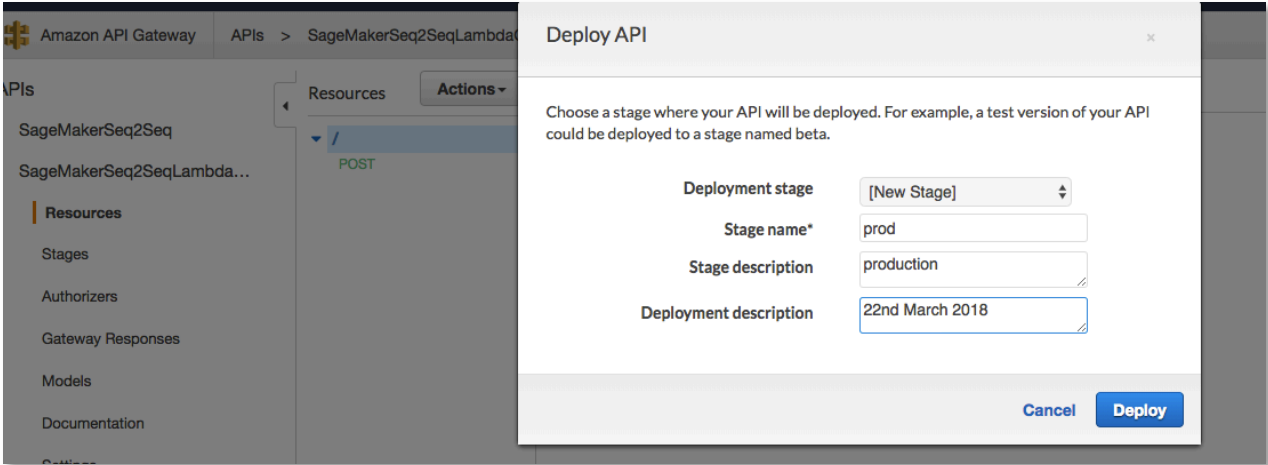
Amazon API Gateway APIs > SageMakerSeq2SeqLambda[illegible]

APIs

SageMakerSeq2Seq

SageMakerSeq2SeqLambda...

Resources

Stages

Authorizers

Gateway Responses

Models

Documentation

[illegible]

Resources Actions

/

POST

Deploy API ×

Choose a stage where your API will be deployed. For example, a test version of your API could be deployed to a stage named beta.

Deployment stage [New Stage]

Stage name* prod

Stage description production

Deployment description 22nd March 2018

Cancel Deploy